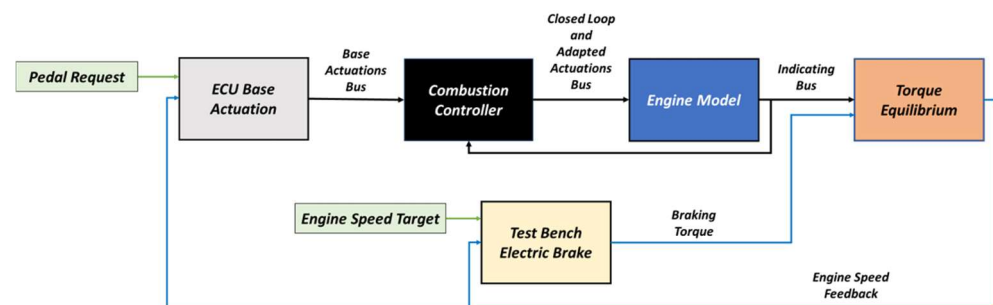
Pedal Request

ECU Base Actuation

Base Actuations Bus

Combustion Controller

Closed Loop and Adapted Actuations Bus

Engine Model

Indicating Bus

Torque Equilibrium

Engine Speed Target

Test Bench Electric Brake

Braking Torque

Engine Speed Feedback